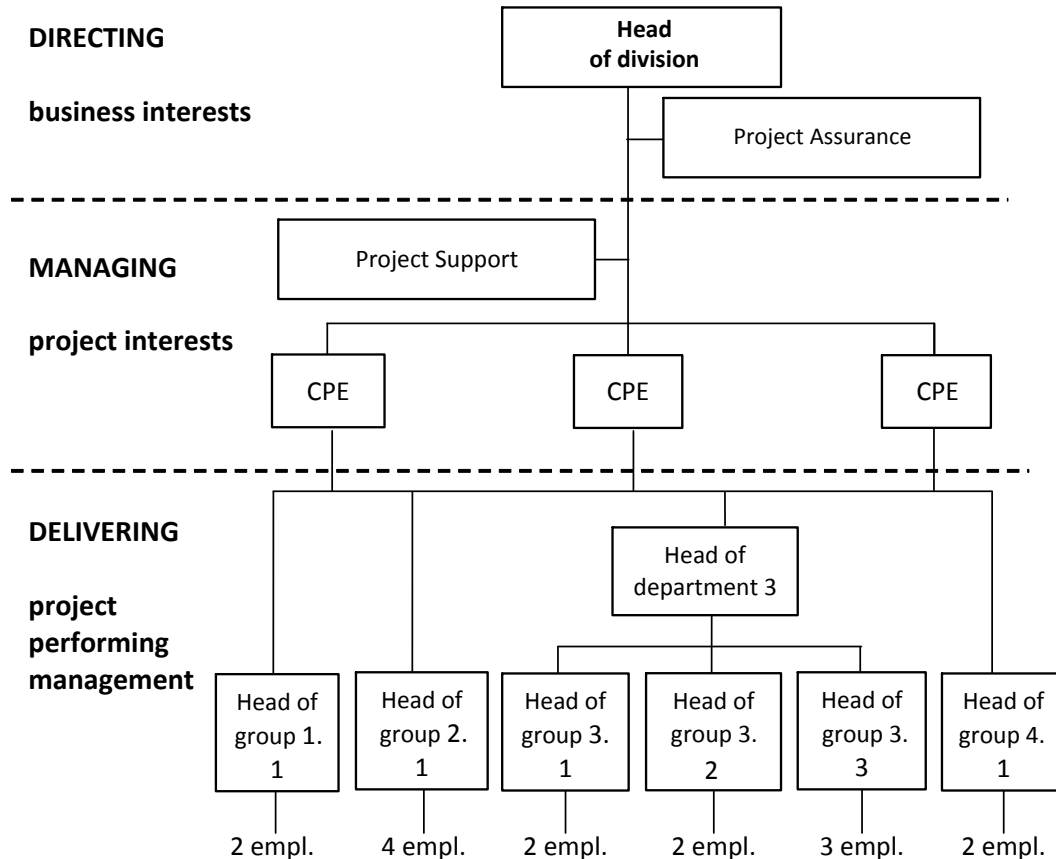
DIRECTING

business interests

Head of division

Project Assurance

MANAGING

project interests

Project Support

CPE

CPE

CPE

DELIVERING

project performing management

Head of department 3

Head of group 1. 1

Head of group 2. 1

Head of group 3. 1

Head of group 3. 2

Head of group 3. 3

Head of group 4. 1

2 empl.

4 empl.

2 empl.

2 empl.

3 empl.

2 empl.